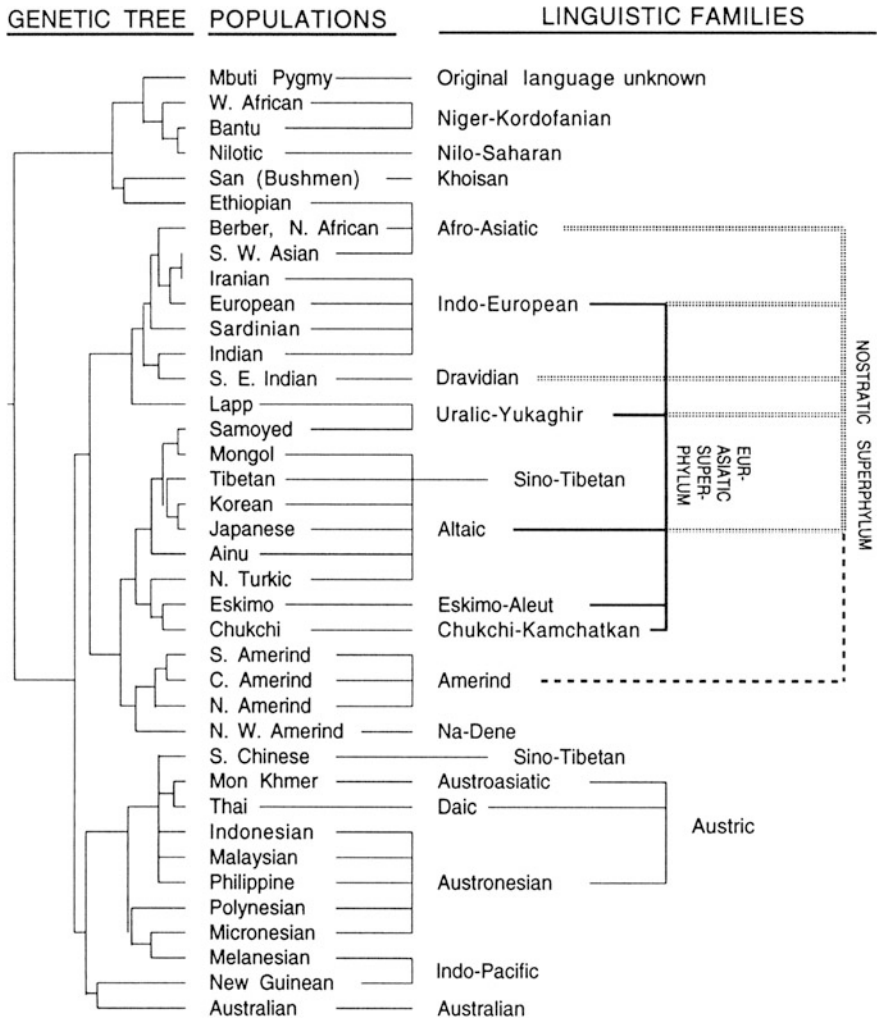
GENETIC TREE POPULATIONS LINGUISTIC FAMILIES

Mbuti Pygmy — Original language unknown
W. African
Bantu
Niger-Kordofanian
Nilotic — Nilo-Saharan
San (Bushmen) — Khoisan
Ethiopian
Berber, N. African — Afro-Asiatic
S. W. Asian
Iranian
European — Indo-European
Sardinian
Indian
S. E. Indian — Dravidian
Lapp
Samoyed
Uralic-Yukaghir
Mongol
Tibetan — Sino-Tibetan
Korean
Japanese — Altaic
Ainu
N. Turkic
Eskimo — Eskimo-Aleut
Chukchi — Chukchi-Kamchatkan
S. Amerind
C. Amerind — Amerind
N. Amerind
N. W. Amerind — Na-Dene
S. Chinese — Sino-Tibetan
Mon Khmer — Austroasiatic
Thai — Daic
Austric
Indonesian
Malaysian
Philippine — Austronesian
Polynesian
Micronesian
Melanesian
New Guinean
Indo-Pacific
Australian — Australian

EUR-ASIATIC SUPER-PHYLUM

NOSTRATIC SUPERPHYLUM